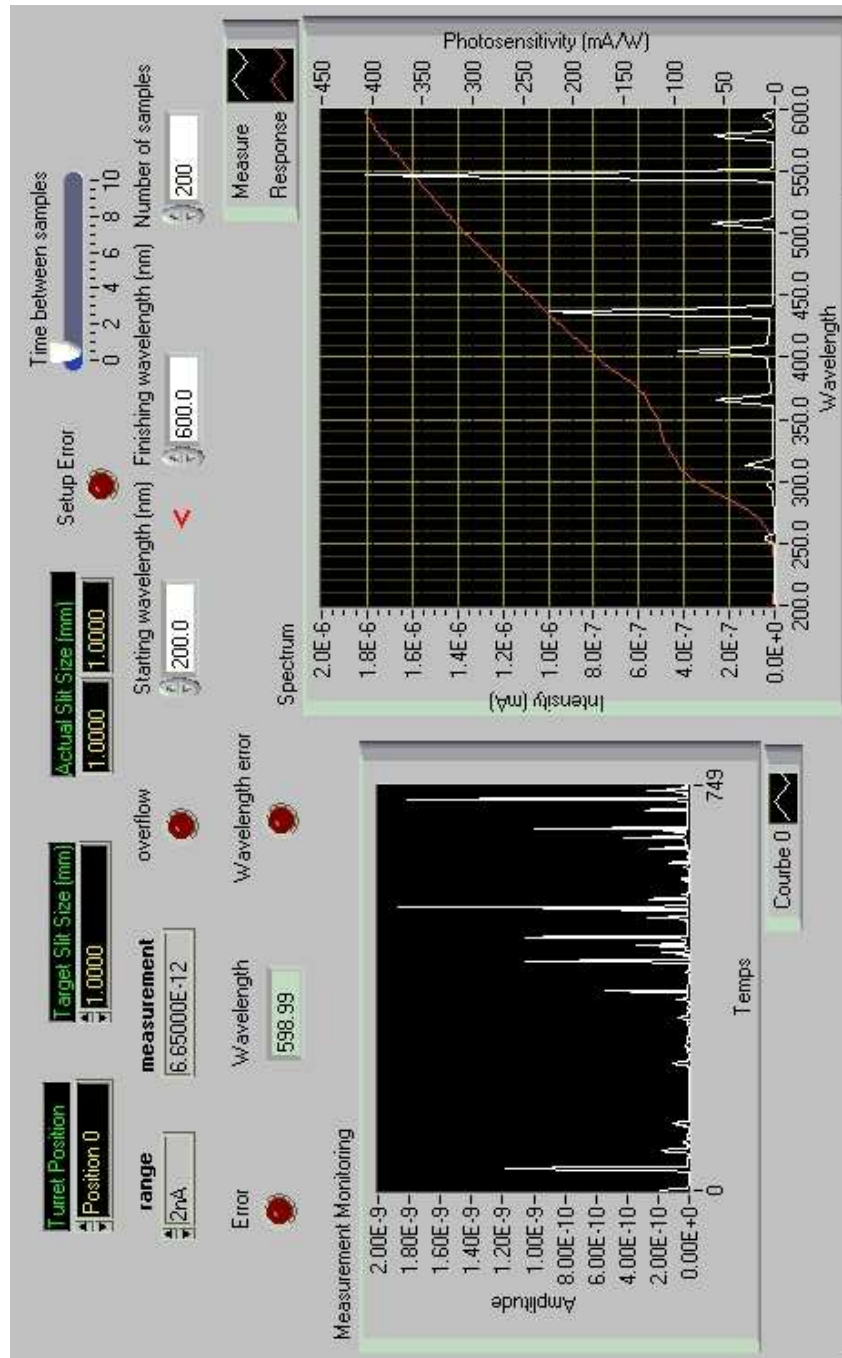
Turret Position
Position 0

Target Slit Size (mm)
1.0000

Actual Slit Size (mm)
1.0000
1.0000

Setup Error

Time between samples
0 2 4 6 8 10

range
2nA

measurement
6.65000E-12

overflow

Error

Wavelength
598.99

Wavelength error

Starting wavelength (nm)
200.0

Finishing wavelength (nm)
600.0

Number of samples
200

Measure
Response

Measurement Monitoring
Amplitude
2.00E-9
1.80E-9
1.60E-9
1.40E-9
1.20E-9
1.00E-9
8.00E-10
6.00E-10
4.00E-10
2.00E-10
0.00E+0
0
749
Temps
Courbe 0

Spectrum
Intensity (mA)
2.0E-6
1.8E-6
1.6E-6
1.4E-6
1.2E-6
1.0E-6
8.0E-7
6.0E-7
4.0E-7
2.0E-7
0.0E+0
200.0 250.0 300.0 350.0 400.0 450.0 500.0 550.0 600.0
Wavelength
Photosensitivity (mA/W)
450
400
350
300
250
200
150
100
50
0